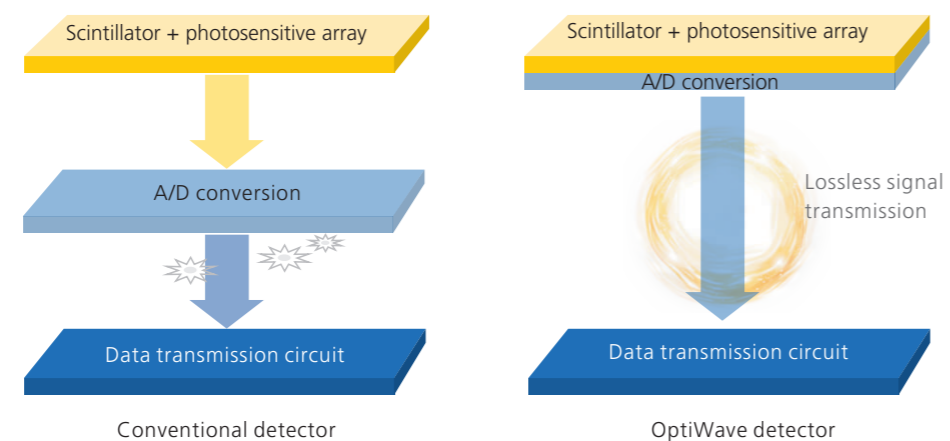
Scintillator + photosensitive array

A/D conversion

Data transmission circuit

Conventional detector

Scintillator + photosensitive array

A/D conversion

Lossless signal transmission

Data transmission circuit

OptiWave detector